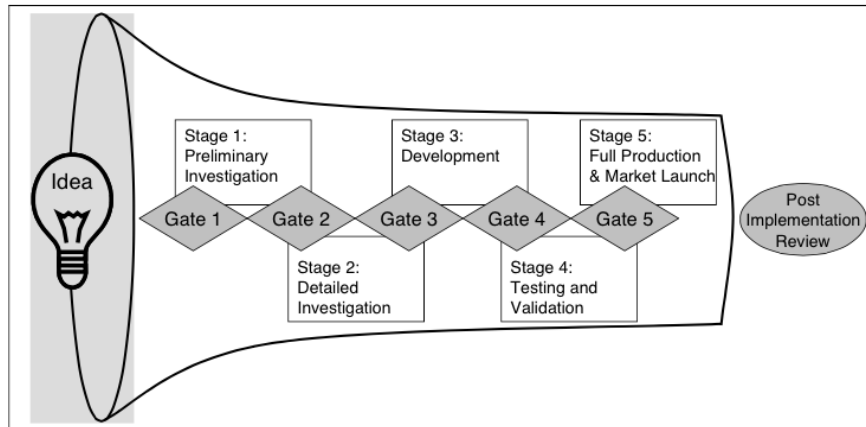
Idea

Stage 1: Preliminary Investigation

Gate 1

Gate 2

Stage 2: Detailed Investigation

Stage 3: Development

Gate 3

Gate 4

Stage 4: Testing and Validation

Stage 5: Full Production & Market Launch

Gate 5

Post Implementation Review